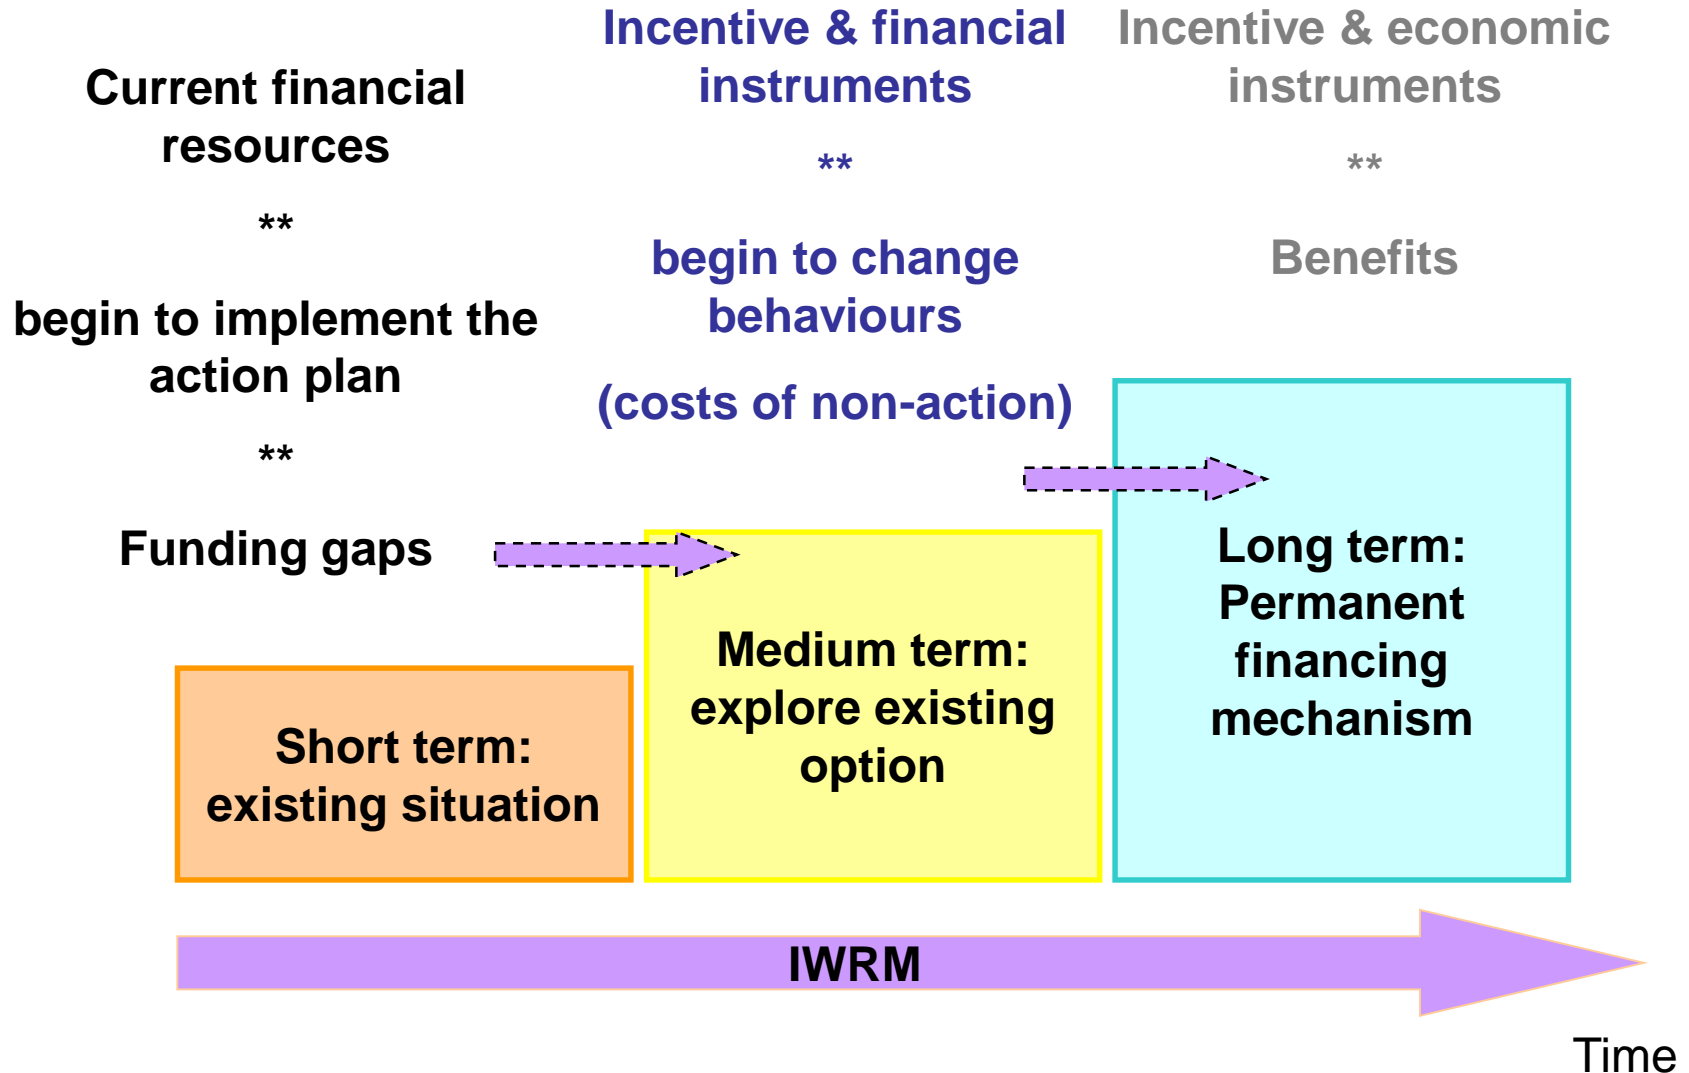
Current financial resources

**

begin to implement the action plan

**

Funding gaps

Incentive & financial instruments

**

begin to change behaviours

(costs of non-action)

Incentive & economic instruments

**

Benefits

Short term: existing situation

Medium term: explore existing option

Long term: Permanent financing mechanism

IWRM

Time